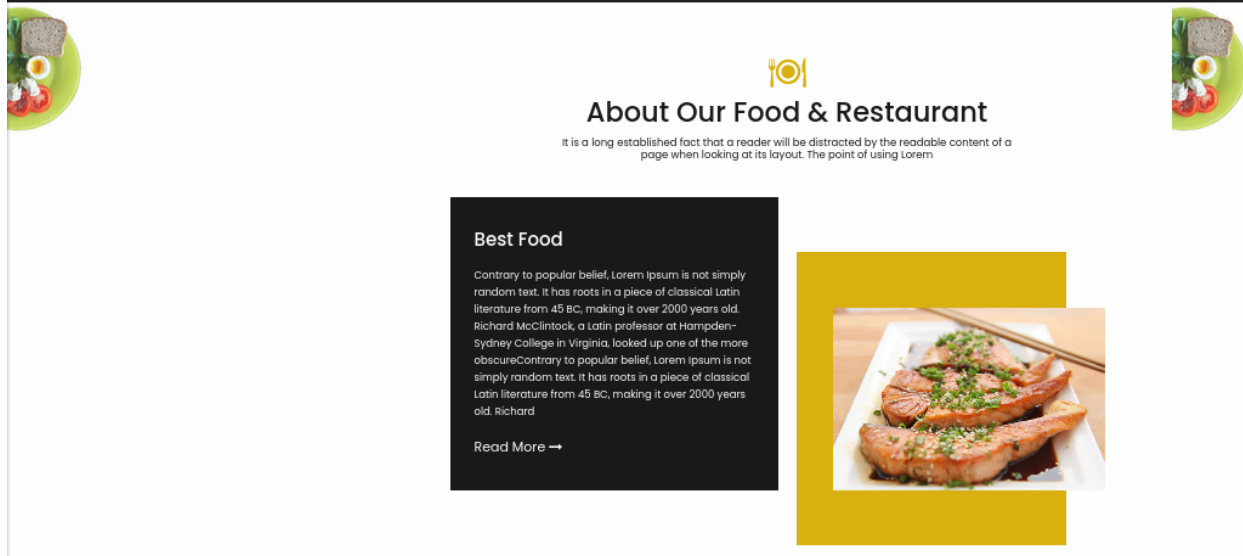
About Our Food & Restaurant

It is a long established fact that a reader will be distracted by the readable content of a page when looking at its layout. The point of using Lorem

Best Food

Contrary to popular belief, Lorem Ipsum is not simply random text. It has roots in a piece of classical Latin literature from 45 BC, making it over 2000 years old. Richard McClintock, a Latin professor at Hampden-Sydney College in Virginia, looked up one of the more obscureContrary to popular belief, Lorem Ipsum is not simply random text. It has roots in a piece of classical Latin literature from 45 BC, making it over 2000 years old. Richard

Read More ⟶